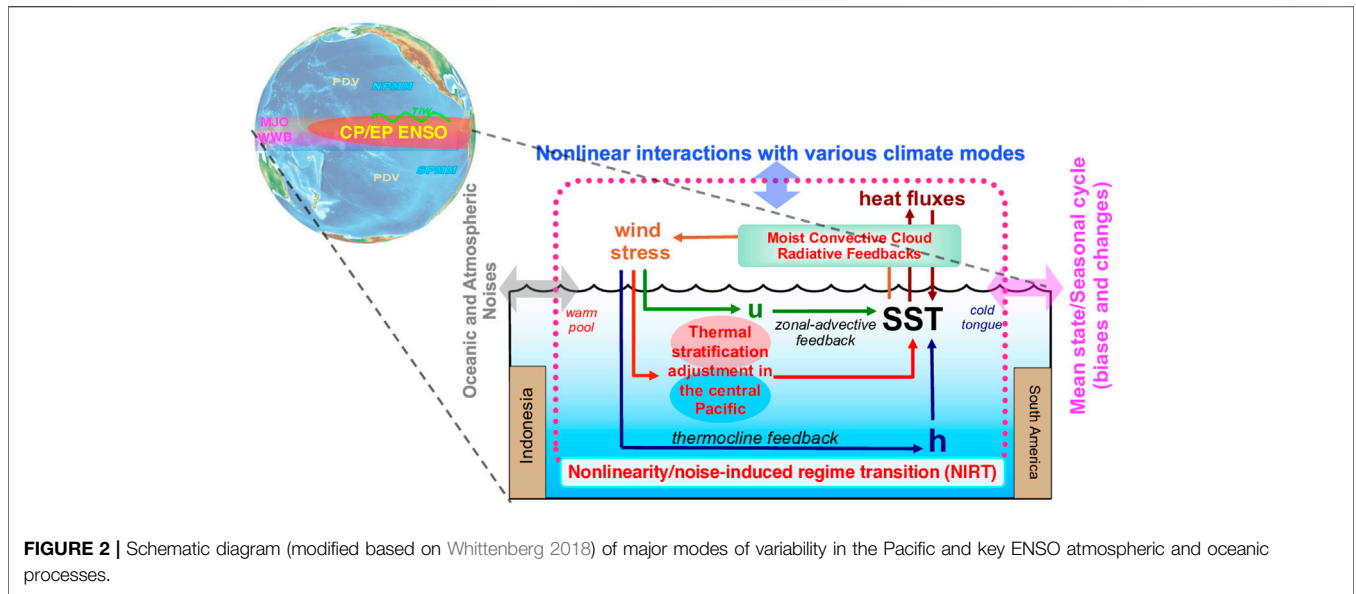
PDV
NPMM
TIW
MJO
WWB
CP/EP ENSO
PDV
SPMM

Nonlinear interactions with various climate modes

Oceanic and Atmospheric Noises

heat fluxes
wind stress
Moist Convective Cloud Radiative Feedbacks

Mean state/Seasonal cycle (biases and changes)

warm pool
u
zonal-advective feedback
SST
cold tongue
Thermal stratification adjustment in the central Pacific

Indonesia
thermocline feedback
h
South America
Nonlinearity/noise-induced regime transition (NIRT)

FIGURE 2 | Schematic diagram (modified based on Whittenberg 2018) of major modes of variability in the Pacific and key ENSO atmospheric and oceanic processes.